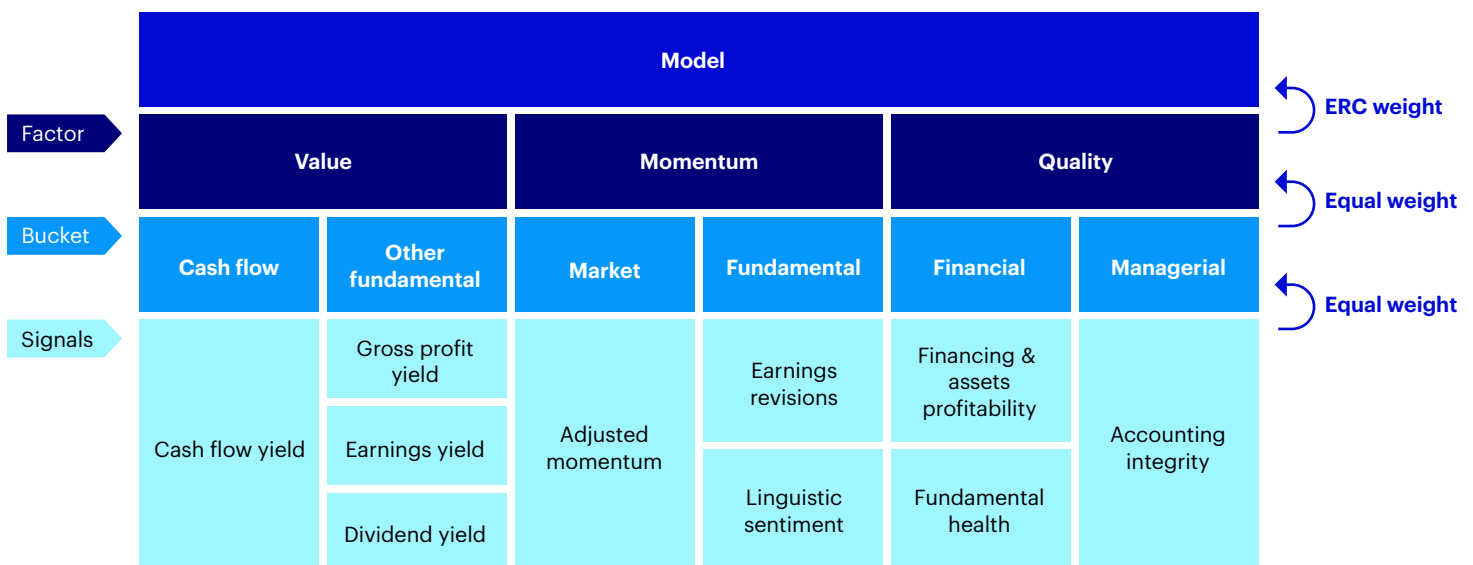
Model

ERC weight

Factor

| Value | Momentum | Quality |
|---|---|---|

Equal weight

Bucket

| Cash flow | Other fundamental | Market | Fundamental | Financial | Managerial |
|---|---|---|---|---|---|

Equal weight

Signals

| Cash flow yield | Gross profit yield | Adjusted momentum | Earnings revisions | Financing & assets profitability | Accounting integrity |
|---|---|---|---|---|---|
| | Earnings yield | | Linguistic sentiment | Fundamental health | |
| | Dividend yield | | | | |